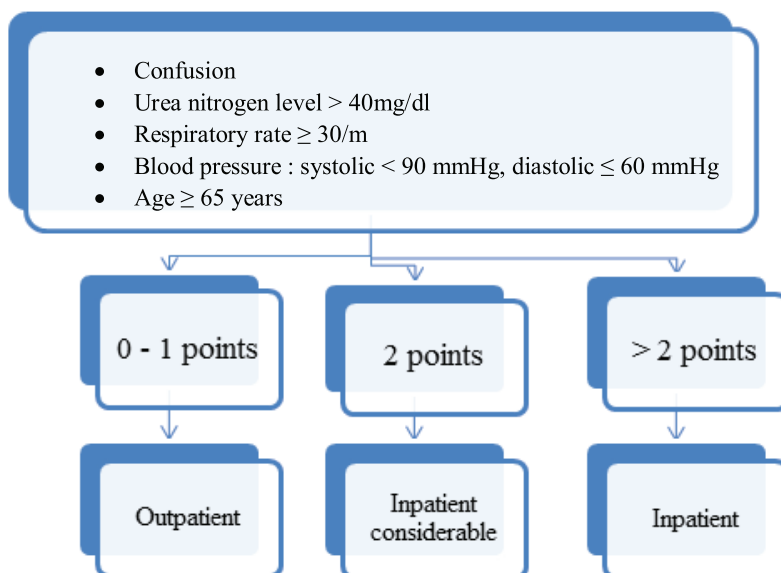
- Confusion
- Urea nitrogen level > 40mg/dl
- Respiratory rate $\geq$ 30/m
- Blood pressure : systolic < 90 mmHg, diastolic $\leq$ 60 mmHg
- Age $\geq$ 65 years

0 - 1 points

2 points

> 2 points

Outpatient

Inpatient considerable

Inpatient